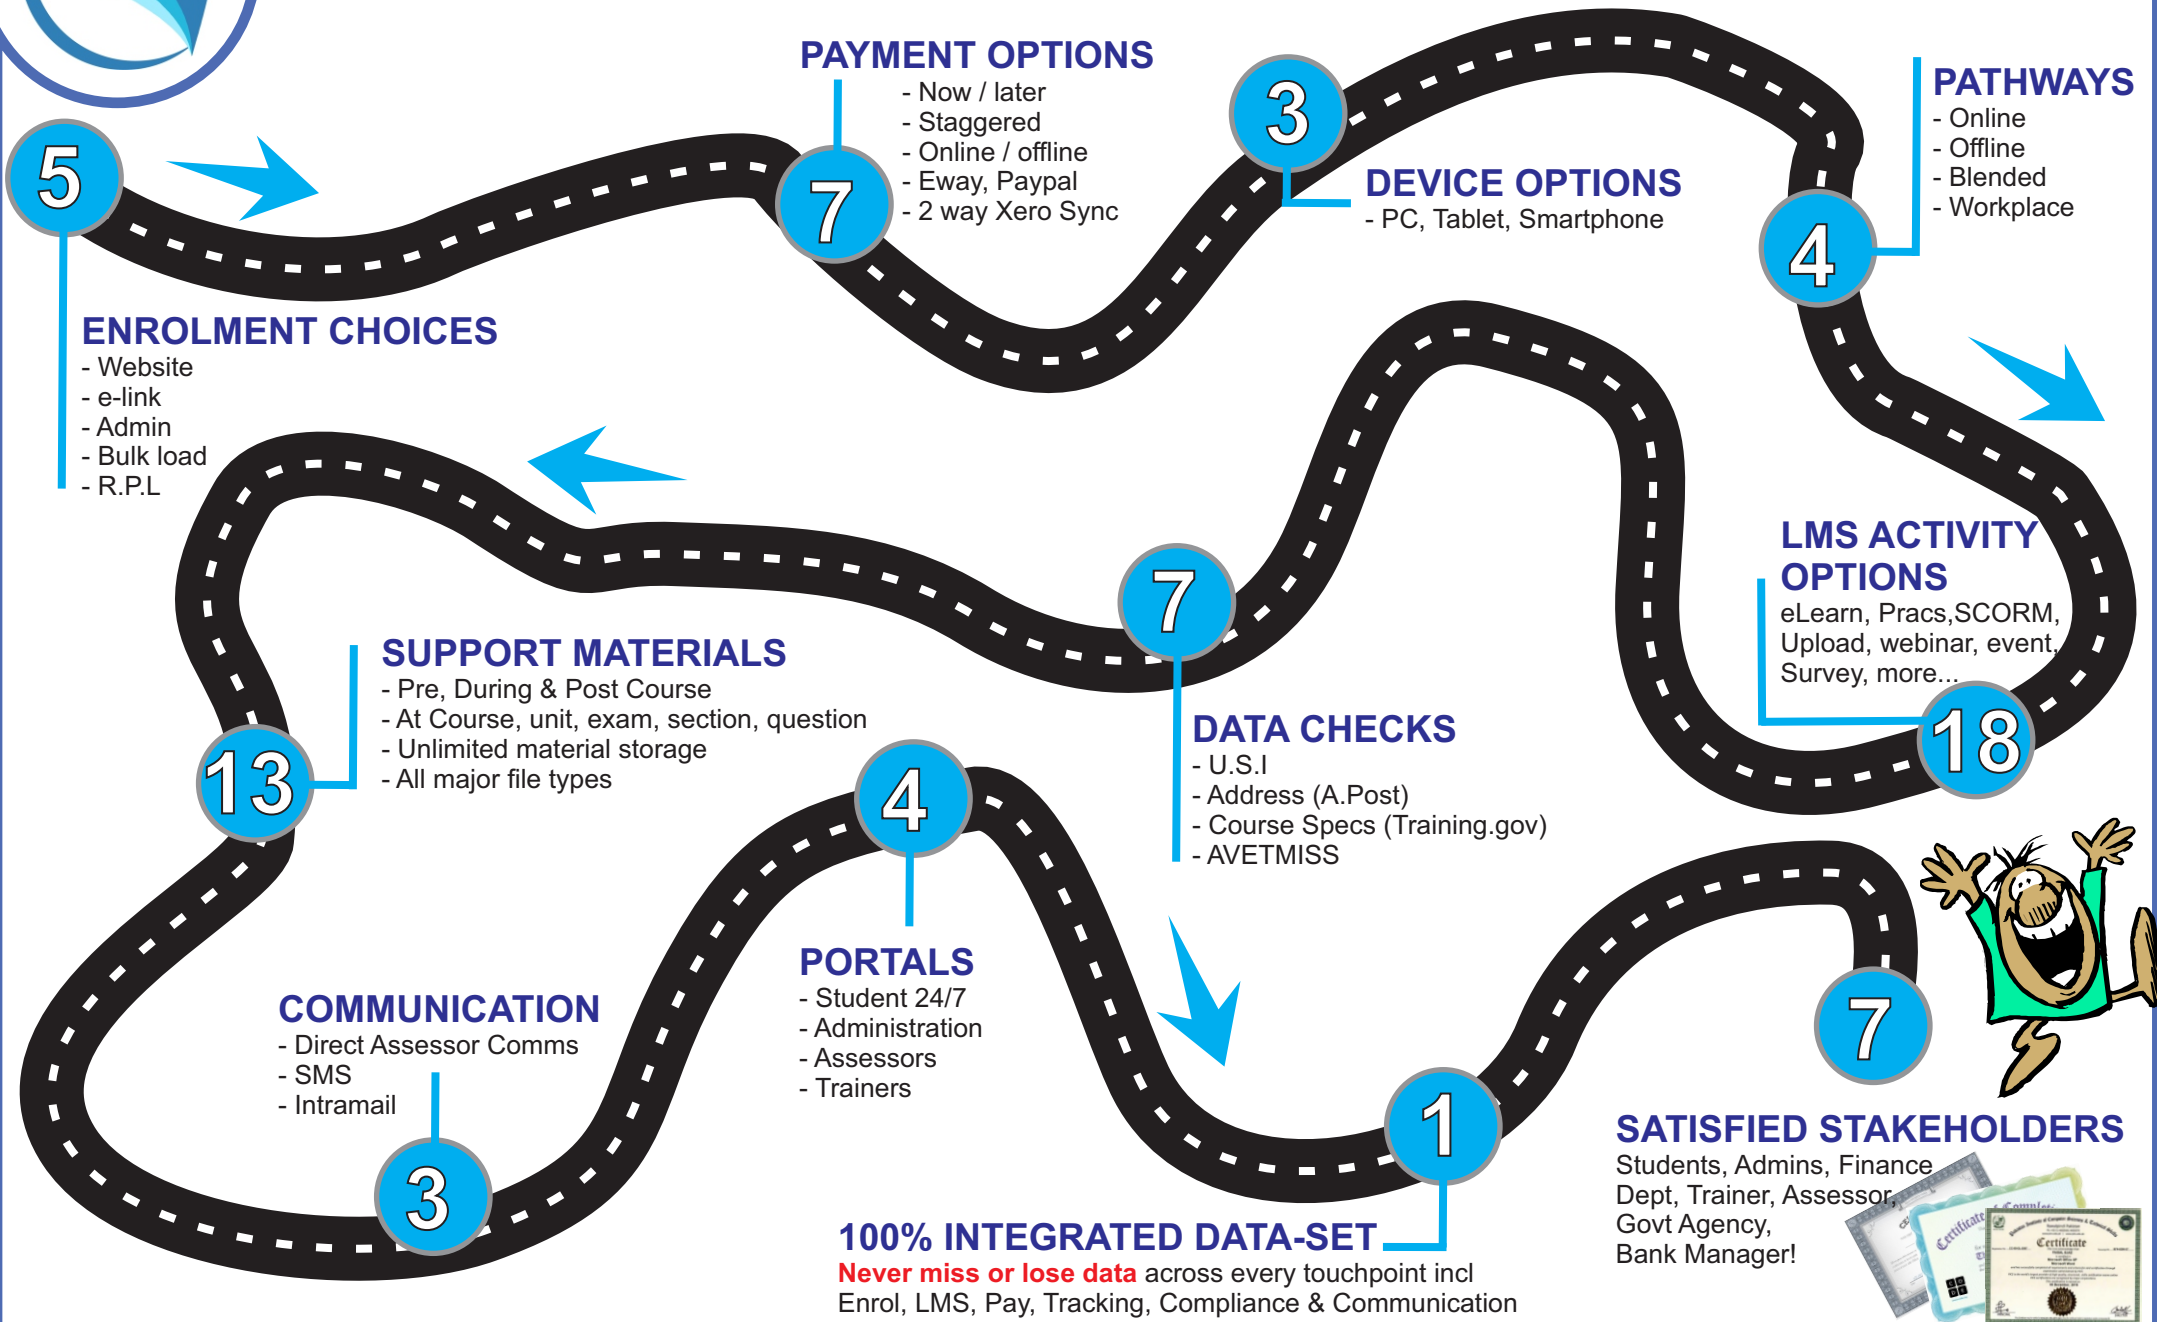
5

ENROLMENT CHOICES
- Website
- e-link
- Admin
- Bulk load
- R.P.L

7

PAYMENT OPTIONS
- Now / later
- Staggered
- Online / offline
- Eway, Paypal
- 2 way Xero Sync

3

DEVICE OPTIONS
- PC, Tablet, Smartphone

4

PATHWAYS
- Online
- Offline
- Blended
- Workplace

LMS ACTIVITY OPTIONS
eLearn, Pracs,SCORM, Upload, webinar, event, Survey, more...

18

7

DATA CHECKS
- U.S.I
- Address (A.Post)
- Course Specs (Training.gov)
- AVETMISS

13

SUPPORT MATERIALS
- Pre, During & Post Course
- At Course, unit, exam, section, question
- Unlimited material storage
- All major file types

4

PORTALS
- Student 24/7
- Administration
- Assessors
- Trainers

COMMUNICATION
- Direct Assessor Comms
- SMS
- Intramail

3

1

100% INTEGRATED DATA-SET
Never miss or lose data across every touchpoint incl Enrol, LMS, Pay, Tracking, Compliance & Communication

7

SATISFIED STAKEHOLDERS
Students, Admins, Finance Dept, Trainer, Assessor, Govt Agency, Bank Manager!

Certificate
Certificate